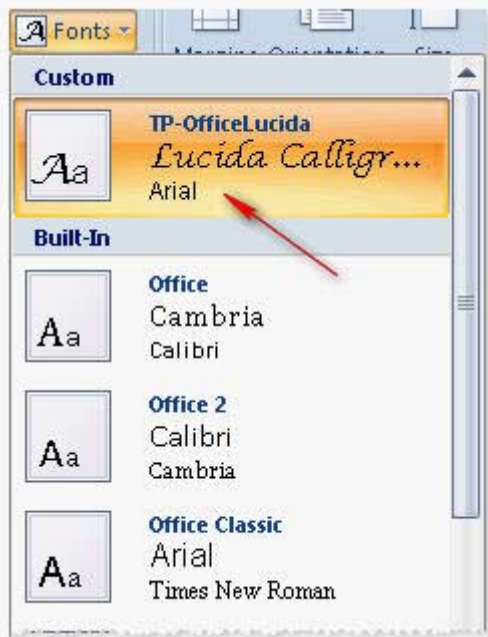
Fonts

Margins Orientation Size

Custom

Aa

TP-OfficeLucida

Lucida Calligr...

Arial

Built-In

Aa

Office

Cambria

Calibri

Aa

Office 2

Calibri

Cambria

Aa

Office Classic

Arial

Times New Roman